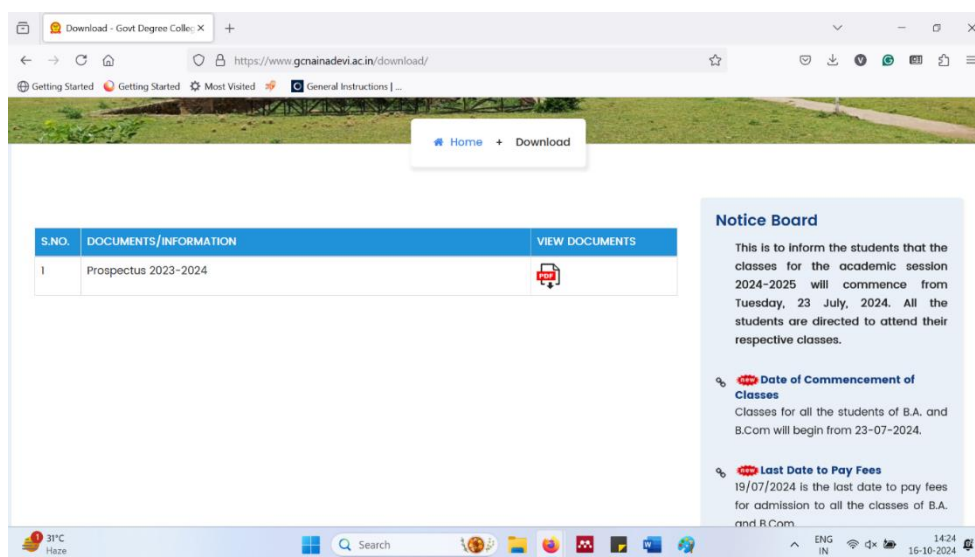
Download - Govt Degree Colleg ×

https://www.gcnainadevi.ac.in/download/

Getting Started   Getting Started   Most Visited   General Instructions | ...

Home + Download

| S.NO. | DOCUMENTS/INFORMATION | VIEW DOCUMENTS |
|---|---|---|
| 1 | Prospectus 2023-2024 | PDF |

Notice Board

This is to inform the students that the classes for the academic session 2024-2025 will commence from Tuesday, 23 July, 2024. All the students are directed to attend their respective classes.

new Date of Commencement of Classes
Classes for all the students of B.A. and B.Com will begin from 23-07-2024.

new Last Date to Pay Fees
19/07/2024 is the last date to pay fees for admission to all the classes of B.A. and B.Com.

31°C
Haze

Search

ENG
IN

14:24
16-10-2024